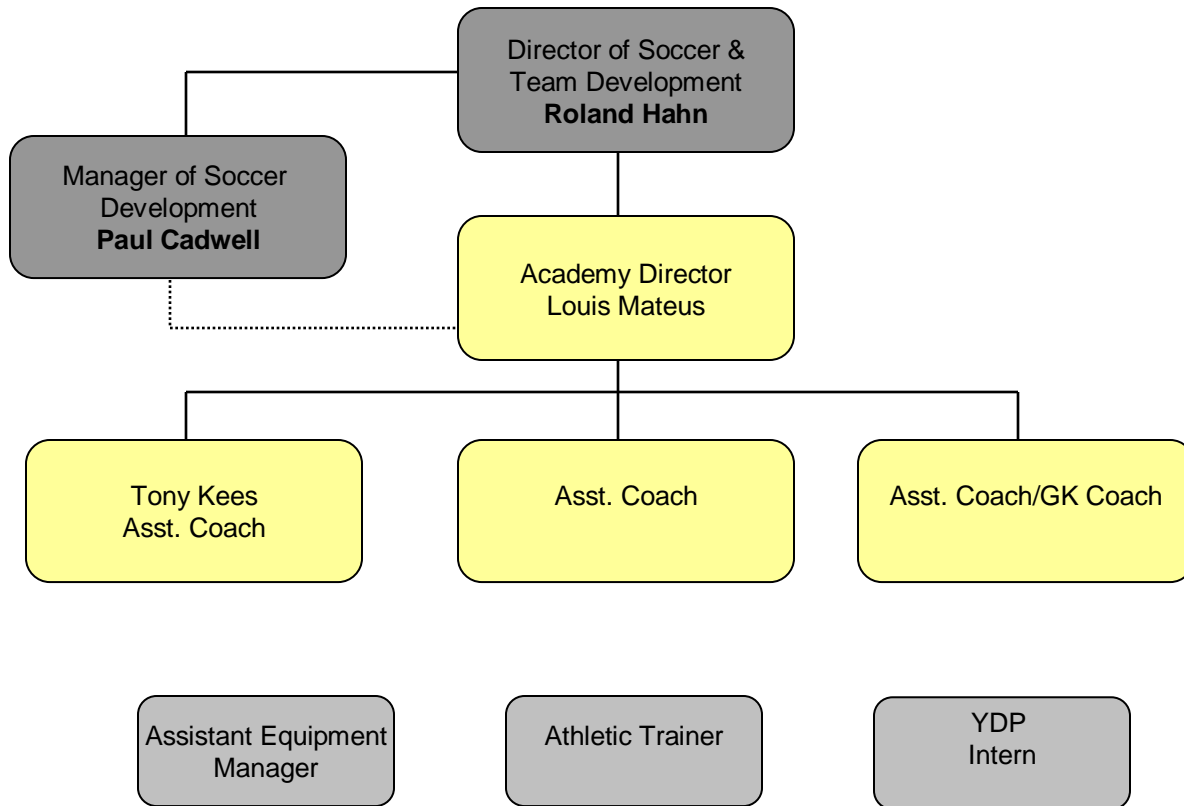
Director of Soccer & Team Development
**Roland Hahn**

Manager of Soccer Development
**Paul Cadwell**

Academy Director
Louis Mateus

Tony Kees
Asst. Coach

Asst. Coach

Asst. Coach/GK Coach

Assistant Equipment Manager

Athletic Trainer

YDP
Intern